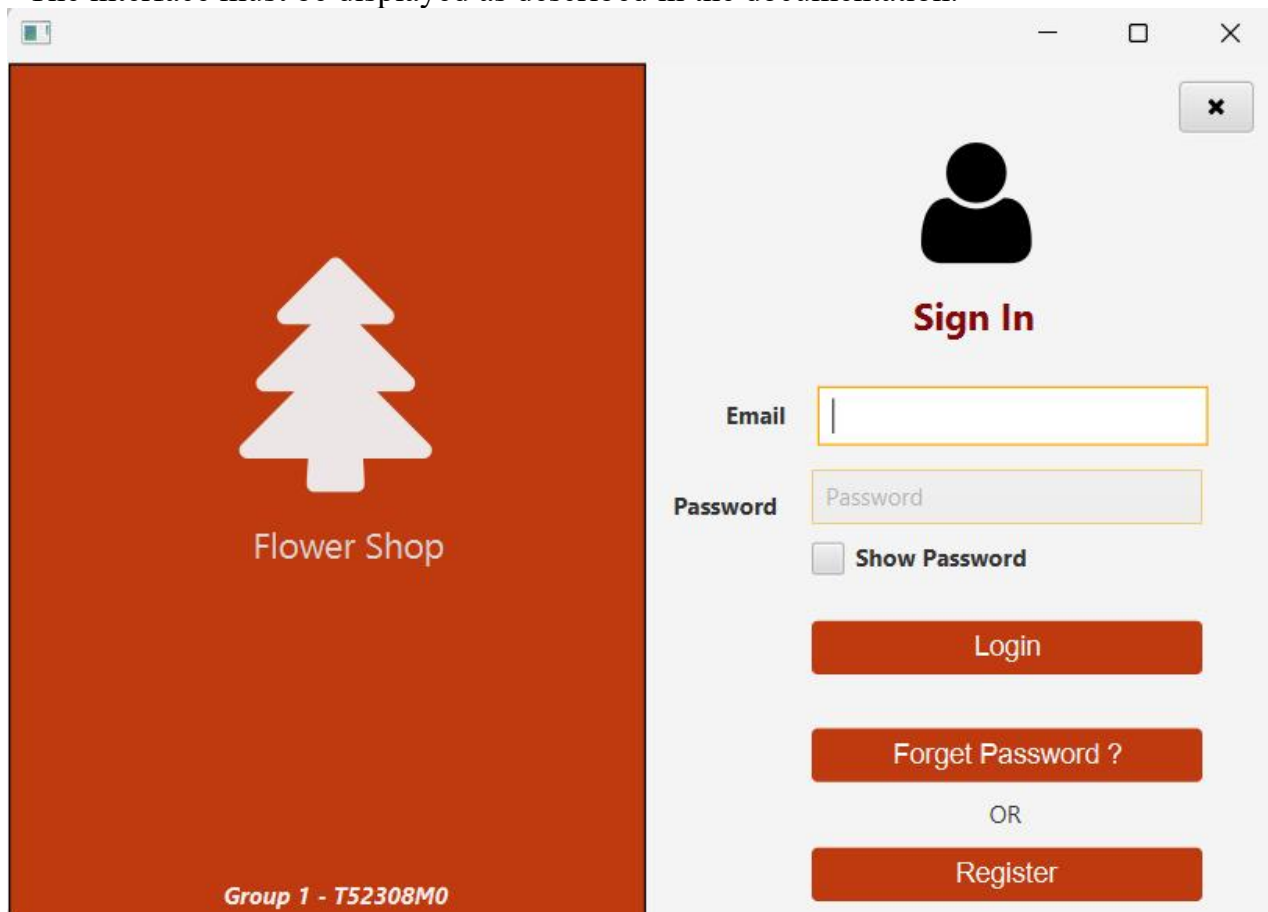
The interface must be displayed as described in the documentation.

—  ☐  ✕

✖

Flower Shop

Group 1 - T52308M0

Sign In

Email

Password

Password

Show Password

Login

Forget Password ?

OR

Register